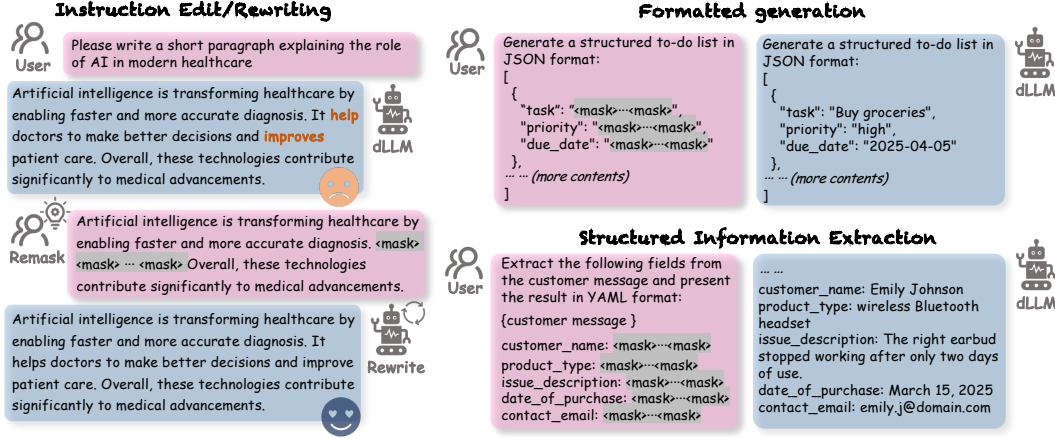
Instruction Edit/Rewriting

User

Please write a short paragraph explaining the role of AI in modern healthcare

Artificial intelligence is transforming healthcare by enabling faster and more accurate diagnosis. It help doctors to make better decisions and improves patient care. Overall, these technologies contribute significantly to medical advancements.

dLLM

Remask

Artificial intelligence is transforming healthcare by enabling faster and more accurate diagnosis. <mask> <mask> ··· <mask> Overall, these technologies contribute significantly to medical advancements.

Artificial intelligence is transforming healthcare by enabling faster and more accurate diagnosis. It helps doctors to make better decisions and improve patient care. Overall, these technologies contribute significantly to medical advancements.

Rewrite

Formatted generation

User

Generate a structured to-do list in JSON format:
[
{
"task": "<mask>···<mask>",
"priority": "<mask>···<mask>",
"due_date": "<mask>···<mask>"
},
··· ··· (more contents)
]

Generate a structured to-do list in JSON format:
[
{
"task": "Buy groceries",
"priority": "high",
"due_date": "2025-04-05"
},
··· ··· (more contents)
]

dLLM

Structured Information Extraction

User

Extract the following fields from the customer message and present the result in YAML format:
{customer message }
customer_name: <mask>···<mask>
product_type: <mask>···<mask>
issue_description: <mask>···<mask>
date_of_purchase: <mask>···<mask>
contact_email: <mask>···<mask>

··· ···
customer_name: Emily Johnson
product_type: wireless Bluetooth headset
issue_description: The right earbud stopped working after only two days of use.
date_of_purchase: March 15, 2025
contact_email: emily.j@domain.com

dLLM